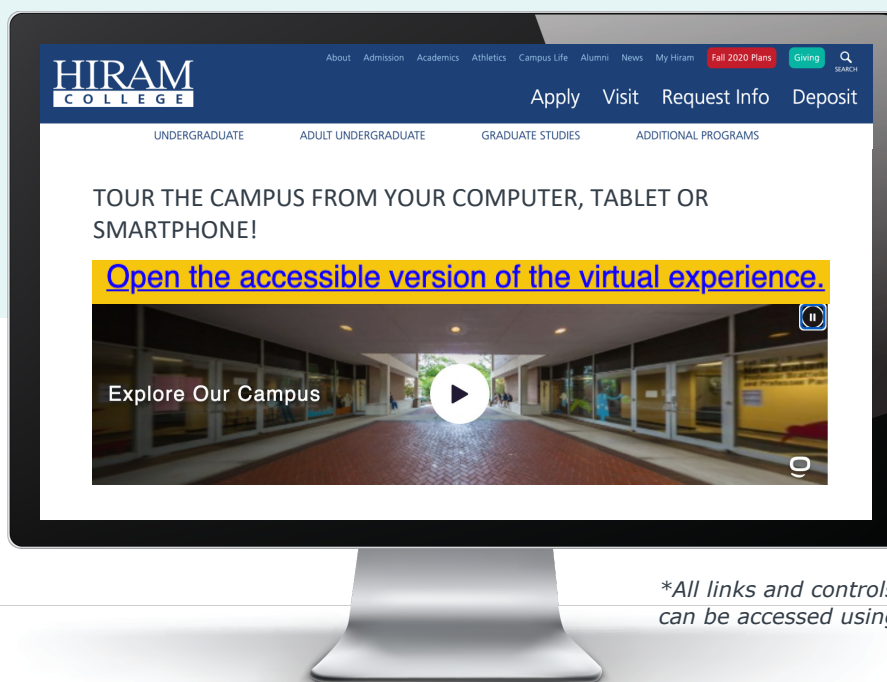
HIRAM
COLLEGE

About Admission Academics Athletics Campus Life Alumni News My Hiram Fall 2020 Plans Giving SEARCH

Apply Visit Request Info Deposit

UNDERGRADUATE ADULT UNDERGRADUATE GRADUATE STUDIES ADDITIONAL PROGRAMS

TOUR THE CAMPUS FROM YOUR COMPUTER, TABLET OR SMARTPHONE!

Open the accessible version of the virtual experience.

Explore Our Campus

*All links and control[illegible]
can be accessed usin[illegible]